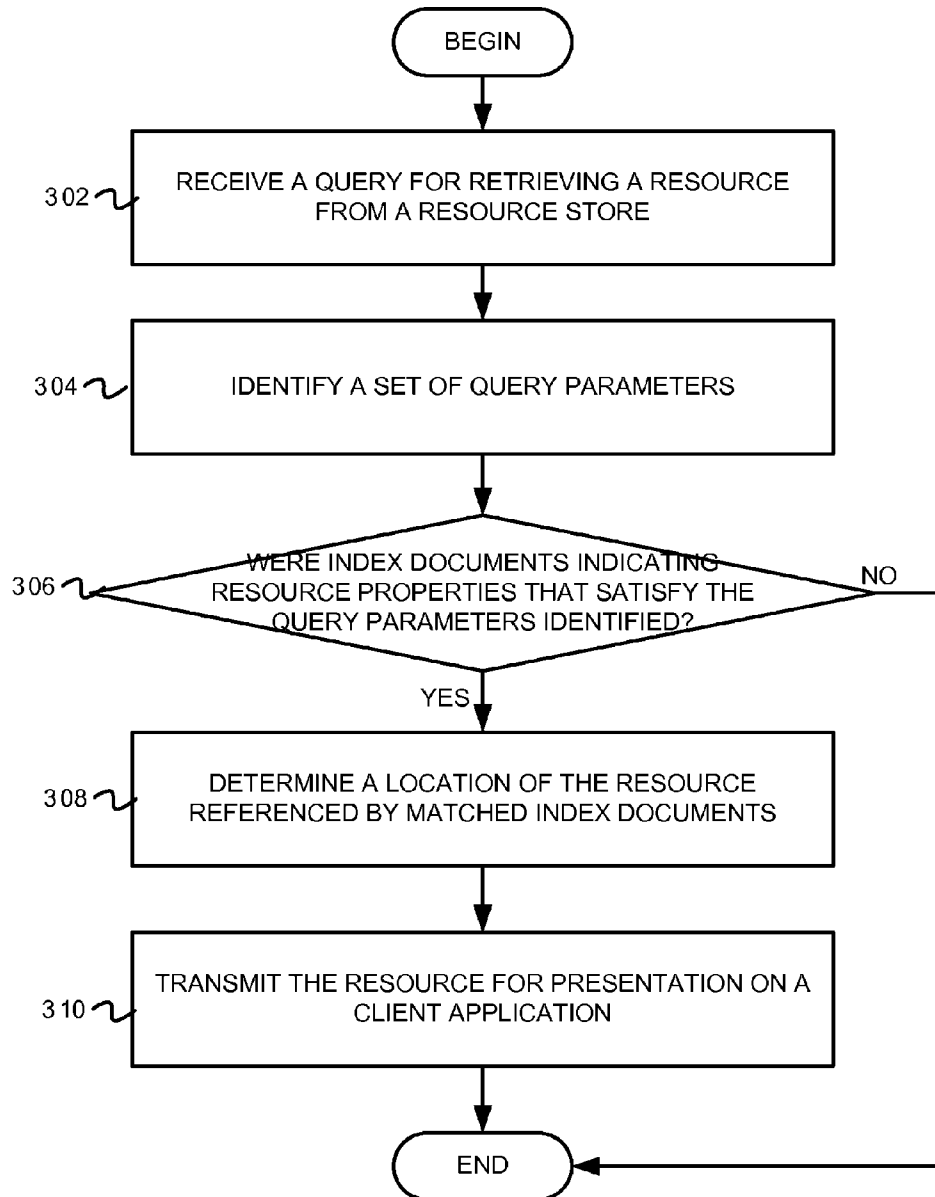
BEGIN

302 RECEIVE A QUERY FOR RETRIEVING A RESOURCE FROM A RESOURCE STORE

304 IDENTIFY A SET OF QUERY PARAMETERS

306 WERE INDEX DOCUMENTS INDICATING RESOURCE PROPERTIES THAT SATISFY THE QUERY PARAMETERS IDENTIFIED?

NO

YES

308 DETERMINE A LOCATION OF THE RESOURCE REFERENCED BY MATCHED INDEX DOCUMENTS

310 TRANSMIT THE RESOURCE FOR PRESENTATION ON A CLIENT APPLICATION

END